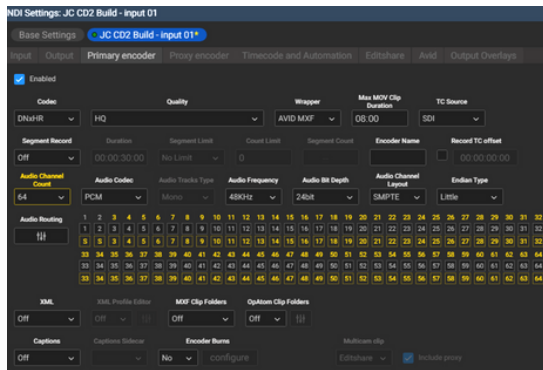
NDI Settings: JC CD2 Build - input 01

Base Settings | JC CD2 Build - input 01*

Input | Output | Primary encoder | Proxy encoder | Timecode and Automation | Editshare | Avid | Output Overlays

Enabled

| Codec | Quality | Wrapper | Max MOV Clip Duration | TC Source |
|---|---|---|---|---|
| DNxHR | HQ | AVID MXF | 08:00 | SDI |

| Segment Record | Duration | Segment Limit | Count Limit | Segment Count | Encoder Name | Record TC offset |
|---|---|---|---|---|---|---|
| Off | 00:00:00:00 | No Limit | 0 | | | 00:00:00:00 |

| Audio Channel Count | Audio Codec | Audio Tracks Type | Audio Frequency | Audio Bit Depth | Audio Channel Layout | Endian Type |
|---|---|---|---|---|---|---|
| 64 | PCM | Mono | 48KHz | 24bit | SMPTE | Little |

Audio Routing

1 2 3 4 5 6 7 8 9 10 11 12 13 14 15 16 17 18 19 20 21 22 23 24 25 26 27 28 29 30 31 32
1 2 3 4 5 6 7 8 9 10 11 12 13 14 15 16 17 18 19 20 21 22 23 24 25 26 27 28 29 30 31 32
1 2 3 4 5 6 7 8 9 10 11 12 13 14 15 16 17 18 19 20 21 22 23 24 25 26 27 28 29 30 31 32
33 34 35 36 37 38 39 40 41 42 43 44 45 46 47 48 49 50 51 52 53 54 55 56 57 58 59 60 61 62 63 64
33 34 35 36 37 38 39 40 41 42 43 44 45 46 47 48 49 50 51 52 53 54 55 56 57 58 59 60 61 62 63 64
33 34 35 36 37 38 39 40 41 42 43 44 45 46 47 48 49 50 51 52 53 54 55 56 57 58 59 60 61 62 63 64

| XML | XML Profile Editor | MXF Clip Folders | OpAtom Clip Folders |
|---|---|---|---|
| Off | Off | Off | Off |

| Captions | Captions Sidecar | Encoder Burns | Multicam clip |
|---|---|---|---|
| Off | | No configure | Editshare Include proxy |